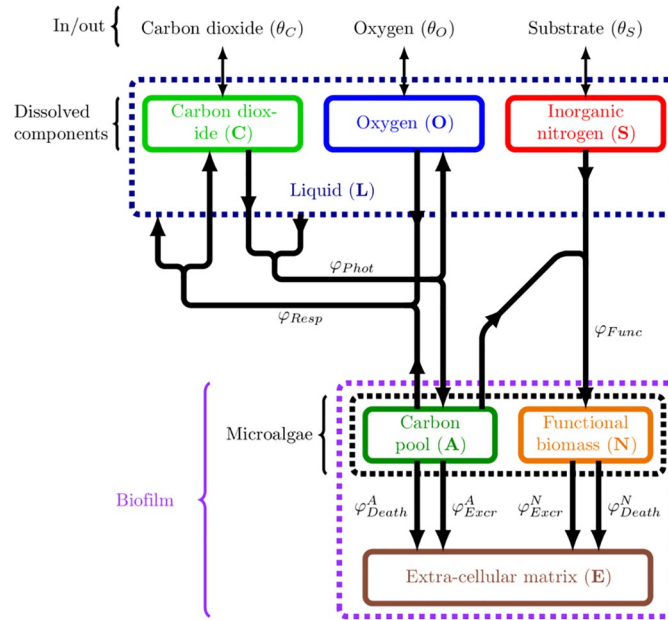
In/out

Carbon dioxide ($\theta_C$)

Oxygen ($\theta_O$)

Substrate ($\theta_S$)

Dissolved components

Carbon dioxide (**C**)

Oxygen (**O**)

Inorganic nitrogen (**S**)

Liquid (**L**)

$\varphi_{Phot}$

$\varphi_{Resp}$

$\varphi_{Func}$

Microalgae

Carbon pool (**A**)

Functional biomass (**N**)

Biofilm

$\varphi^A_{Death}$

$\varphi^A_{Excr}$

$\varphi^N_{Excr}$

$\varphi^N_{Death}$

Extra-cellular matrix (**E**)